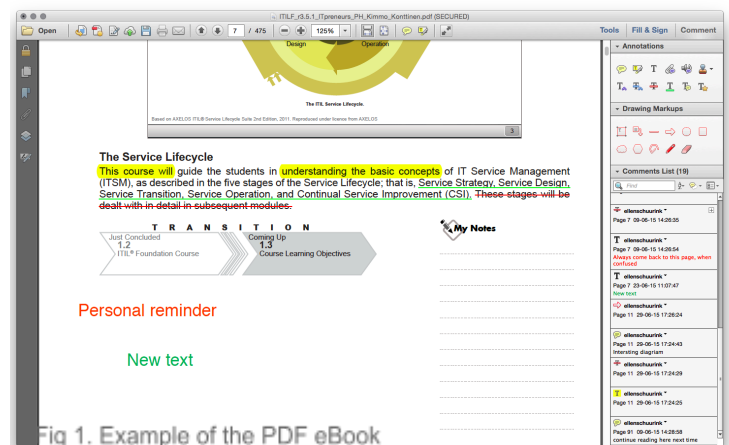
ITILF_r3.6.1_ITpreneurs_PH_Kimmo_Konttinen.pdf (SECURED)

Open

7 / 475

125%

Tools Fill & Sign Comment

Design Operation

The ITIL Service Lifecycle.

Based on AXELOS ITIL® Service Lifecycle Suite 2nd Edition, 2011. Reproduced under licence from AXELOS

3

The Service Lifecycle

This course will guide the students in understanding the basic concepts of IT Service Management (ITSM), as described in the five stages of the Service Lifecycle; that is, Service Strategy, Service Design, Service Transition, Service Operation, and Continual Service Improvement (CSI). These stages will be dealt with in detail in subsequent modules.

TRANSITION

Just Concluded
1.2
ITIL® Foundation Course

Coming Up
1.3
Course Learning Objectives

My Notes

Personal reminder

New text

Fig 1. Example of the PDF eBook

Annotations

Drawing Markups

Comments List (19)

Find

ellenschuurink
Page 5 09-06-15 14:26:35

ellenschuurink
Page 7 09-06-15 14:26:54
Always come back to this page, when confused

ellenschuurink
Page 7 23-06-15 11:07:47
New text

ellenschuurink
Page 11 29-06-15 17:26:24

ellenschuurink
Page 11 29-06-15 17:24:43
Intersting diagram

ellenschuurink
Page 11 29-06-15 17:24:29

ellenschuurink
Page 11 29-06-15 17:24:25

ellenschuurink
Page 31 09-06-15 14:28:58
continue reading here next time